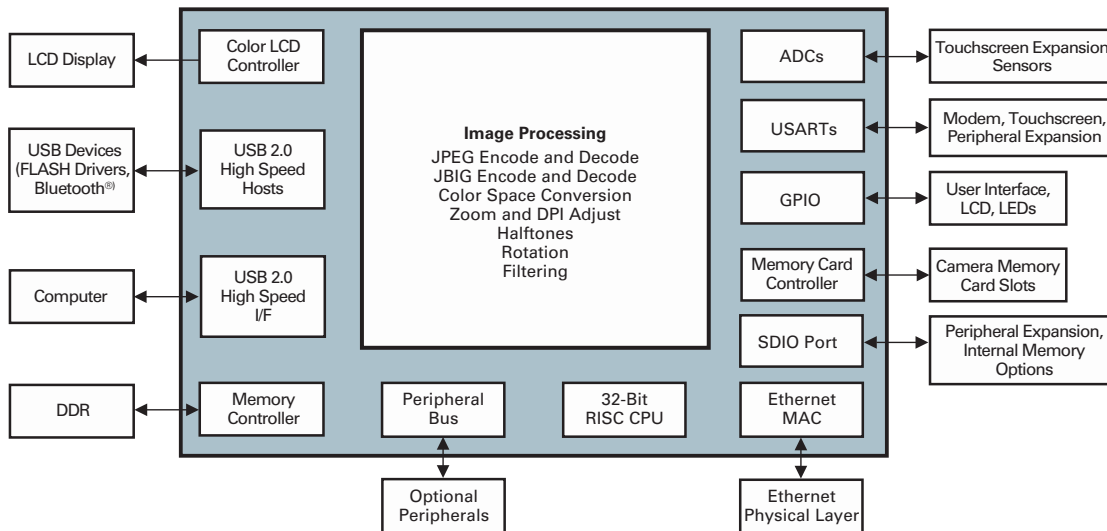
LCD Display

Color LCD Controller

Image Processing
JPEG Encode and Decode
JBIG Encode and Decode
Color Space Conversion
Zoom and DPI Adjust
Halftones
Rotation
Filtering

ADCs

Touchscreen Expansion Sensors

USB Devices (FLASH Drivers, Bluetooth®)

USB 2.0 High Speed Hosts

USARTs

Modem, Touchscreen, Peripheral Expansion

GPIO

User Interface, LCD, LEDs

Computer

USB 2.0 High Speed I/F

Memory Card Controller

Camera Memory Card Slots

SDIO Port

Peripheral Expansion, Internal Memory Options

DDR

Memory Controller

Peripheral Bus

32-Bit RISC CPU

Ethernet MAC

Optional Peripherals

Ethernet Physical Layer